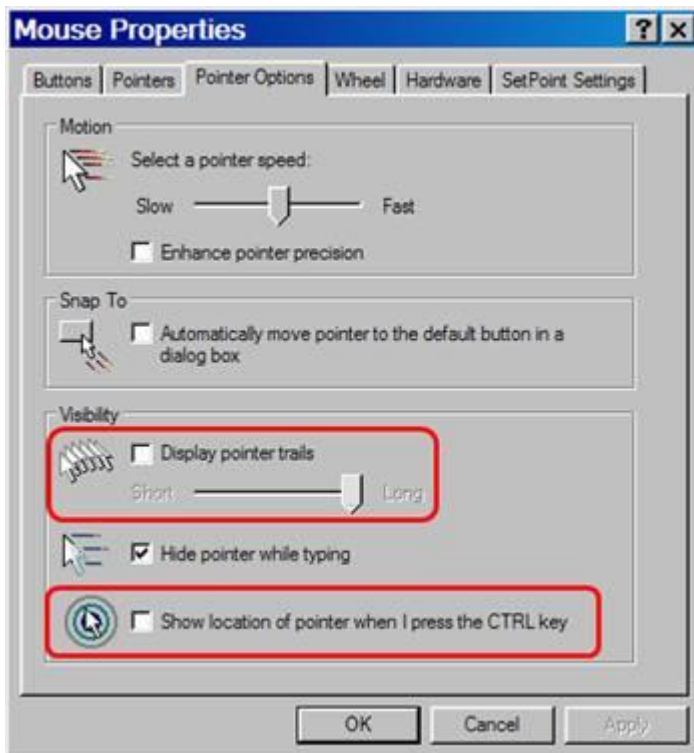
Mouse Properties

?
X

Buttons
Pointers
Pointer Options
Wheel
Hardware
SetPoint Settings

Motion

Select a pointer speed:

Slow
Fast

Enhance pointer precision

Snap To

Automatically move pointer to the default button in a dialog box

Visibility

Display pointer trails

Short
Long

Hide pointer while typing

Show location of pointer when I press the CTRL key

OK
Cancel
Apply